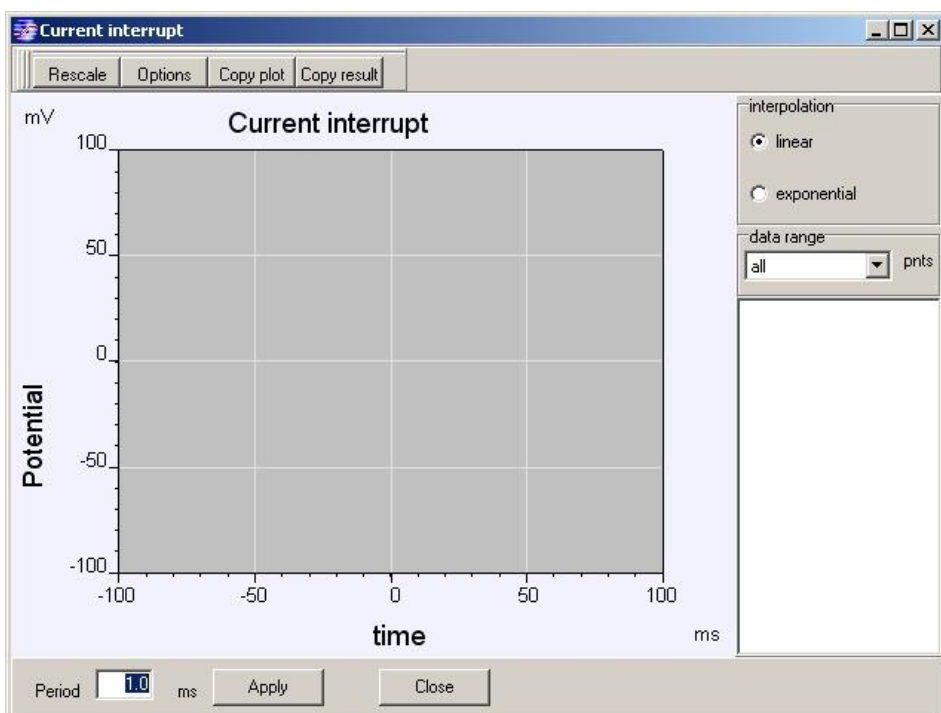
Current interrupt

Rescale | Options | Copy plot | Copy result

mV

Current interrupt

100
50
0
-50
-100

Potential

-100 -50 0 50 100

time

ms

interpolation
linear
exponential

data range
all
pnts

Period 1.0 ms Apply Close